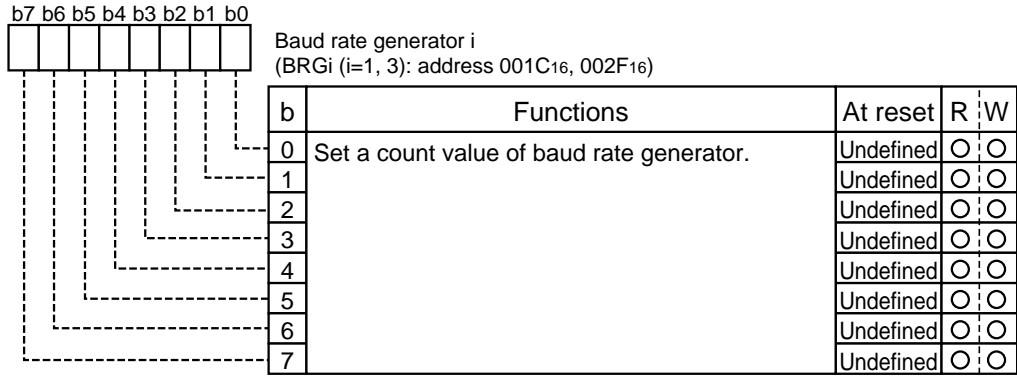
b7 b6 b5 b4 b3 b2 b1 b0

Baud rate generator i
(BRGi (i=1, 3): address $001C_{16}$, $002F_{16}$)

| b | Functions | At reset | R | W |
|---|---|---|---|---|
| 0 | Set a count value of baud rate generator. | Undefined | O | O |
| 1 | | Undefined | O | O |
| 2 | | Undefined | O | O |
| 3 | | Undefined | O | O |
| 4 | | Undefined | O | O |
| 5 | | Undefined | O | O |
| 6 | | Undefined | O | O |
| 7 | | Undefined | O | O |